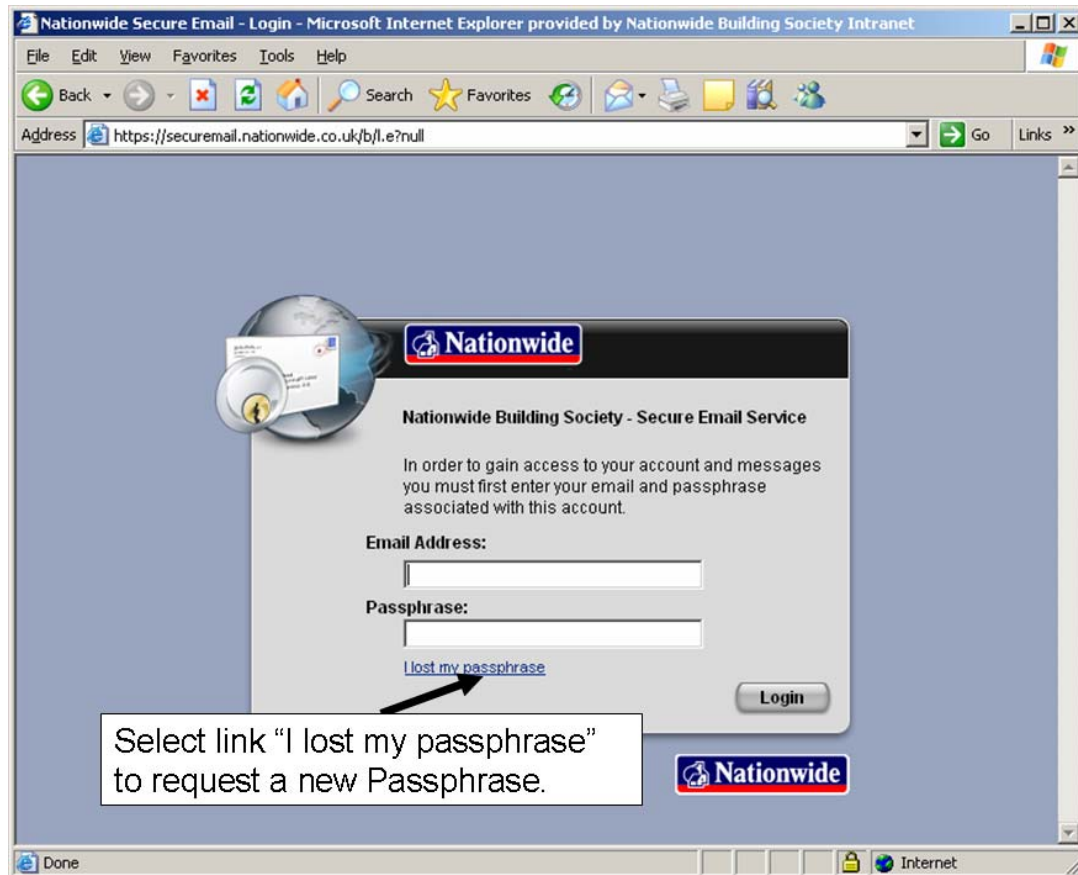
Nationwide Secure Email - Login - Microsoft Internet Explorer provided by Nationwide Building Society Intranet

File Edit View Favorites Tools Help

Back Search Favorites

Address https://securemail.nationwide.co.uk/b/l.e?null Go Links »

Nationwide

Nationwide Building Society - Secure Email Service

In order to gain access to your account and messages you must first enter your email and passphrase associated with this account.

Email Address:

Passphrase:

I lost my passphrase

Login

Select link "I lost my passphrase" to request a new Passphrase.

Nationwide

Done Internet